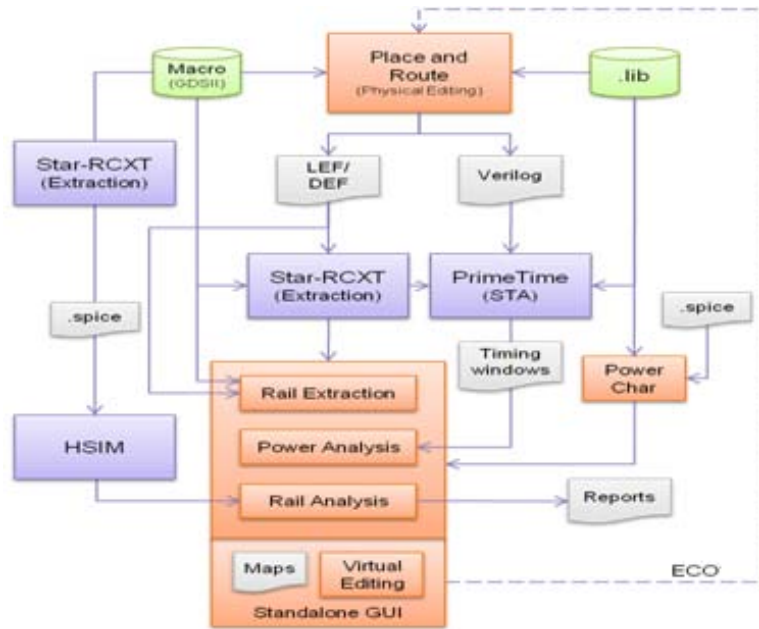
Macro
(GDSII)

Place and Route
(Physical Editing)

.lib

Star-RCXT
(Extraction)

LEF/
DEF

Verilog

Star-RCXT
(Extraction)

PrimeTime
(STA)

.spice

.spice

Timing windows

Power Char

Rail Extraction

Power Analysis

HSIM

Rail Analysis

Reports

Maps

Virtual Editing

Standalone GUI

ECO